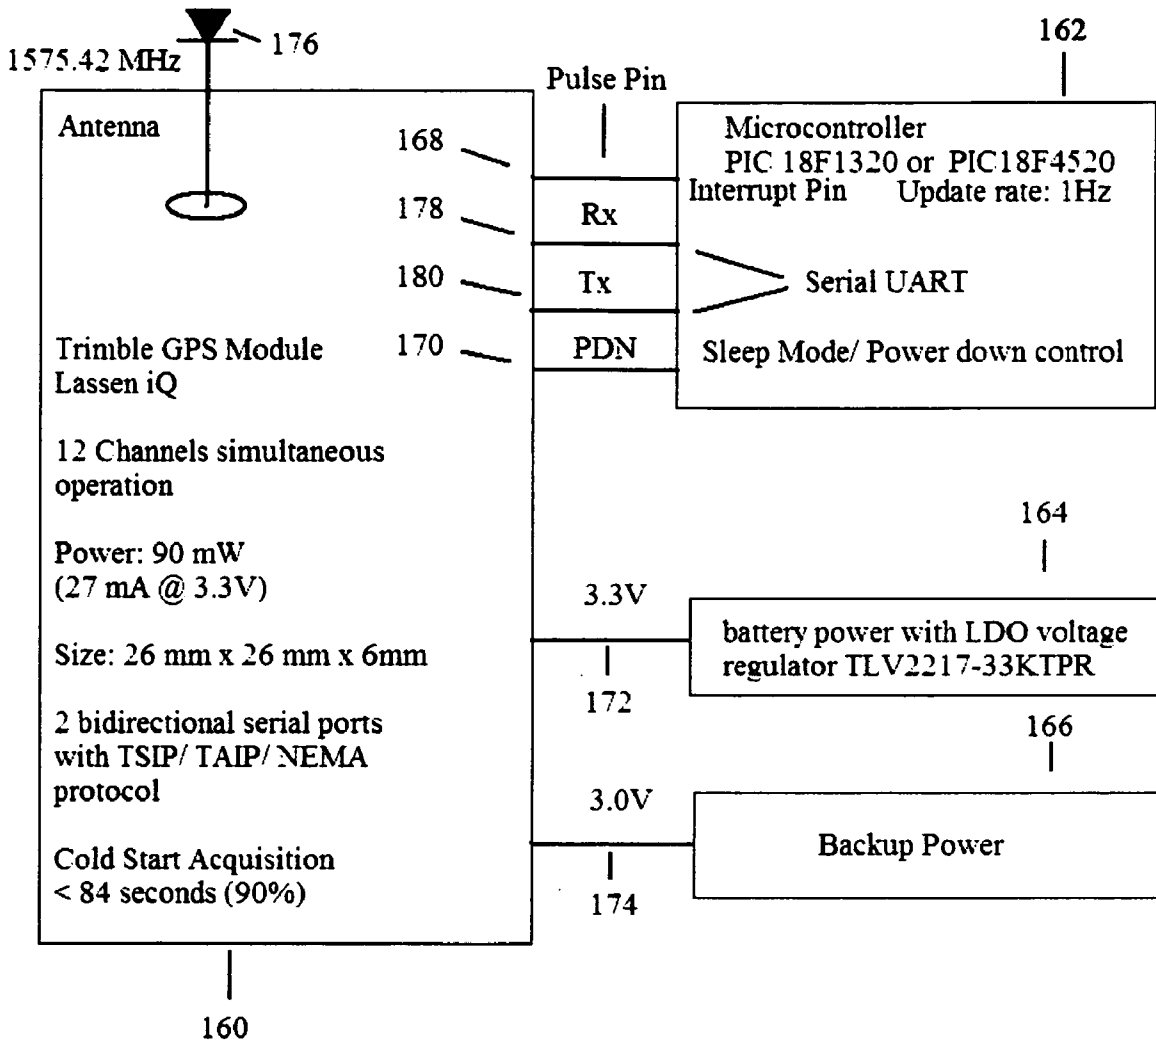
1575.42 MHz

176

162

Pulse Pin

Antenna

168

Microcontroller
PIC 18F1320 or PIC18F4520
Interrupt Pin Update rate: 1Hz

178

Rx

180

Tx

Serial UART

Trimble GPS Module
Lassen iQ

170

PDN

Sleep Mode/ Power down control

12 Channels simultaneous operation

164

Power: 90 mW
(27 mA @ 3.3V)

3.3V

Size: 26 mm x 26 mm x 6mm

battery power with LDO voltage regulator TLV2217-33KTPR

172

2 bidirectional serial ports with TSIP/ TAIP/ NEMA protocol

166

3.0V

Cold Start Acquisition
< 84 seconds (90%)

Backup Power

174

160